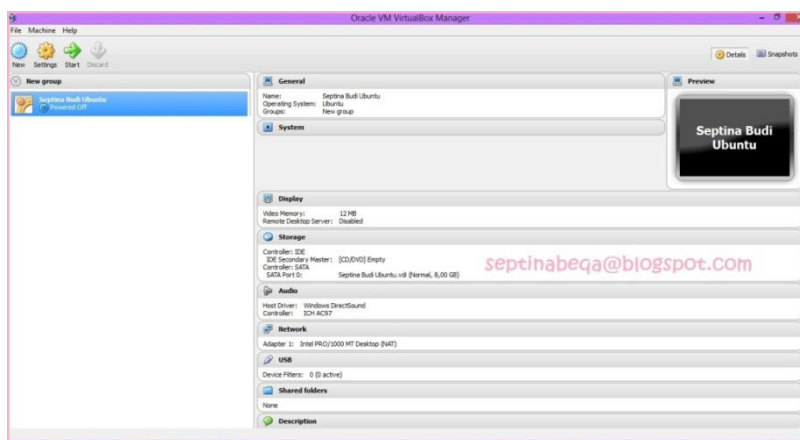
Oracle VM VirtualBox Manager

File Machine Help

New Settings Start Discard

Details Snapshots

New group

Septina Budi Ubuntu
Powered Off

General

Name: Septina Budi Ubuntu
Operating System: Ubuntu
Groups: New group

System

Preview

Septina Budi Ubuntu

Display

Video Memory: 12 MB
Remote Desktop Server: Disabled

Storage

Controller: IDE
IDE Secondary Master: [CD/DVD] Empty
Controller: SATA
SATA Port 0: Septina Budi Ubuntu.vdi (Normal, 8,00 GB)

septinabeqa@blogspot.com

Audio

Host Driver: Windows DirectSound
Controller: ICH AC97

Network

Adapter 1: Intel PRO/1000 MT Desktop (NAT)

USB

Device Filters: 0 (0 active)

Shared folders

None

Description